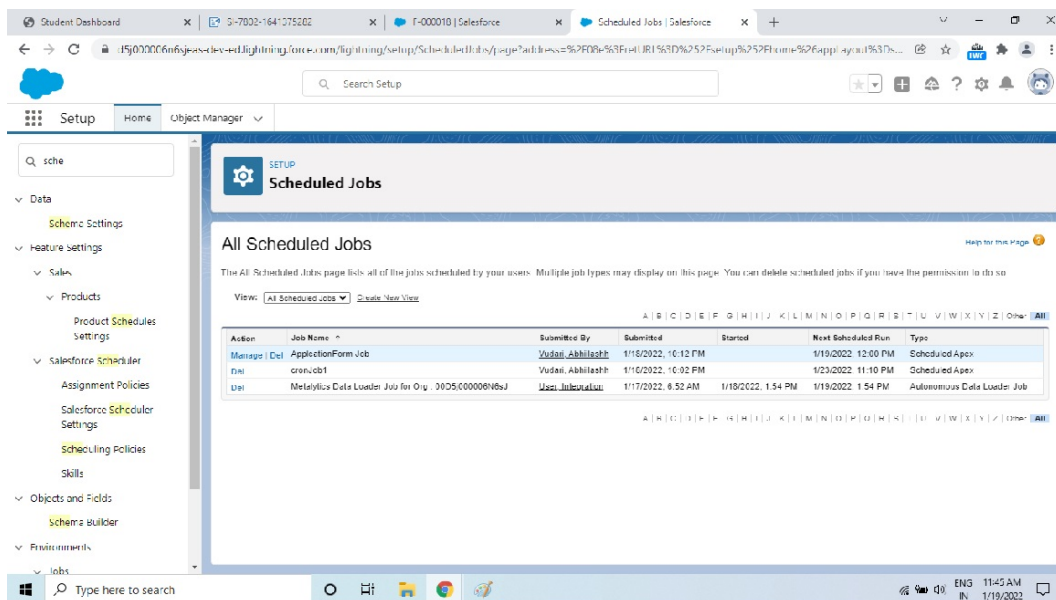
Student Dashboard | SI-7002-1641375202 | F-000018 | Salesforce | Scheduled Jobs | Salesforce | +

d5j000006n6sjeas-dev-ed.lightning.force.com/lightning/setup/ScheduledJobs/page?address=%2F08e%3FretURL%3D%252Fsetup%252Fhome%26appLayout%3Ds...

Search Setup

Setup | Home | Object Manager

sche

Data

Schema Settings

Feature Settings

Sales

Products

Product Schedules Settings

Salesforce Scheduler

Assignment Policies

Salesforce Scheduler Settings

Scheduling Policies

Skills

Objects and Fields

Schema Builder

Environments

Jobs

SETUP
Scheduled Jobs

All Scheduled Jobs

Help for this Page

The All Scheduled Jobs page lists all of the jobs scheduled by your users. Multiple job types may display on this page. You can delete scheduled jobs if you have the permission to do so.

View: All Scheduled Jobs Create New View

A | B | C | D | E | F | G | H | I | J | K | L | M | N | O | P | Q | R | S | T | U | V | W | X | Y | Z | Other | All

| Action | Job Name ^ | Submitted By | Submitted | Started | Next Scheduled Run | Type |
|---|---|---|---|---|---|---|
| Manage \| Del | ApplicationForm Job | Vudari, Abhilashh | 1/18/2022, 10:12 PM | | 1/19/2022 12:00 PM | Scheduled Apex |
| Del | cronJob1 | Vudari, Abhilashh | 1/18/2022, 10:02 PM | | 1/23/2022 11:10 PM | Scheduled Apex |
| Del | Metalytics Data Loader Job for Org : 00D5j000006N6sJ | User, Integration | 1/17/2022, 6:52 AM | 1/18/2022, 1:54 PM | 1/19/2022 1:54 PM | Autonomous Data Loader Job |

A | B | C | D | E | F | G | H | I | J | K | L | M | N | O | P | Q | R | S | T | U | V | W | X | Y | Z | Other | All

Type here to search

ENG IN 11:45 AM 1/19/2022